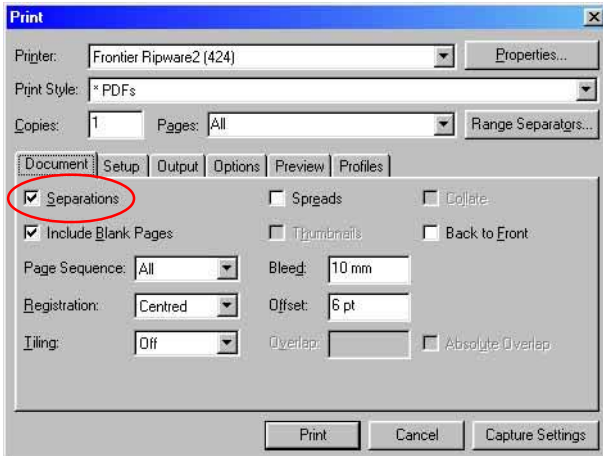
Print

Printer: Frontier Ripware2 (424)

Properties...

Print Style: * PDFs

Copies: 1

Pages: All

Range Separators...

Document | Setup | Output | Options | Preview | Profiles

Separations

Spreads

Collate

Include Blank Pages

Thumbnails

Back to Front

Page Sequence: All

Bleed: 10 mm

Registration: Centred

Offset: 6 pt

Tiling: Off

Overlap:

Absolute Overlap

Print

Cancel

Capture Settings